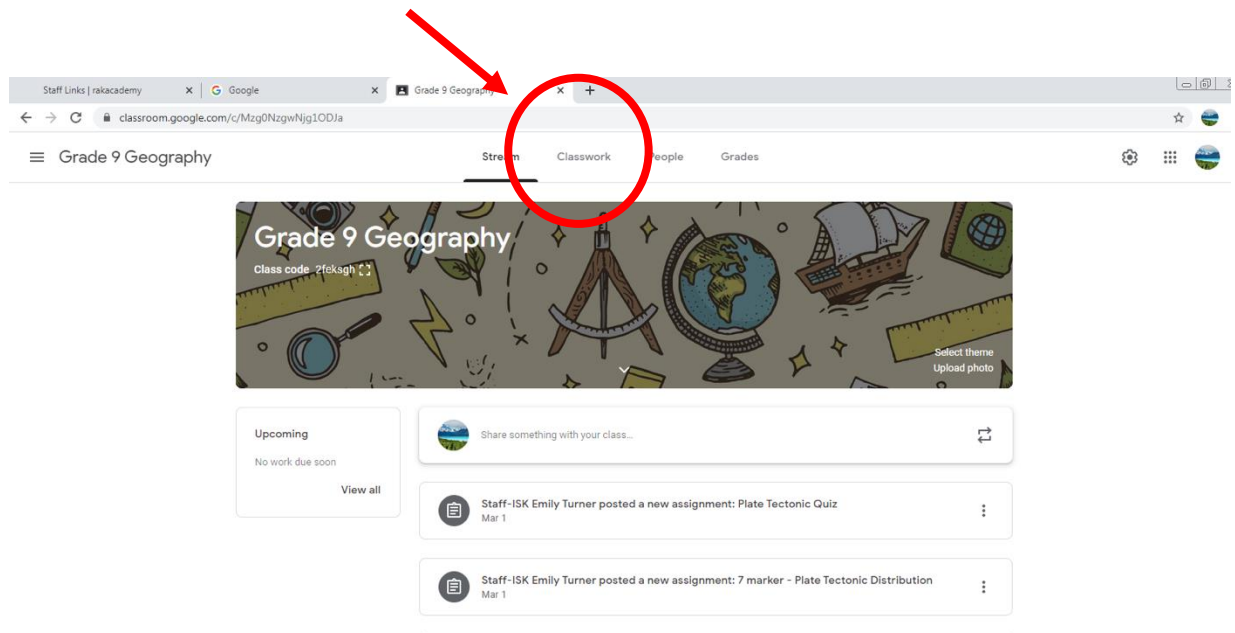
Staff Links | rakacademy
Google
Grade 9 Geography

classroom.google.com/c/Mzg0NzgwNjg1ODJa

Grade 9 Geography

Stream Classwork People Grades

Grade 9 Geography
Class code 2feksgh

Select theme
Upload photo

Upcoming
No work due soon
View all

Share something with your class...

Staff-ISK Emily Turner posted a new assignment: Plate Tectonic Quiz
Mar 1

Staff-ISK Emily Turner posted a new assignment: 7 marker - Plate Tectonic Distribution
Mar 1